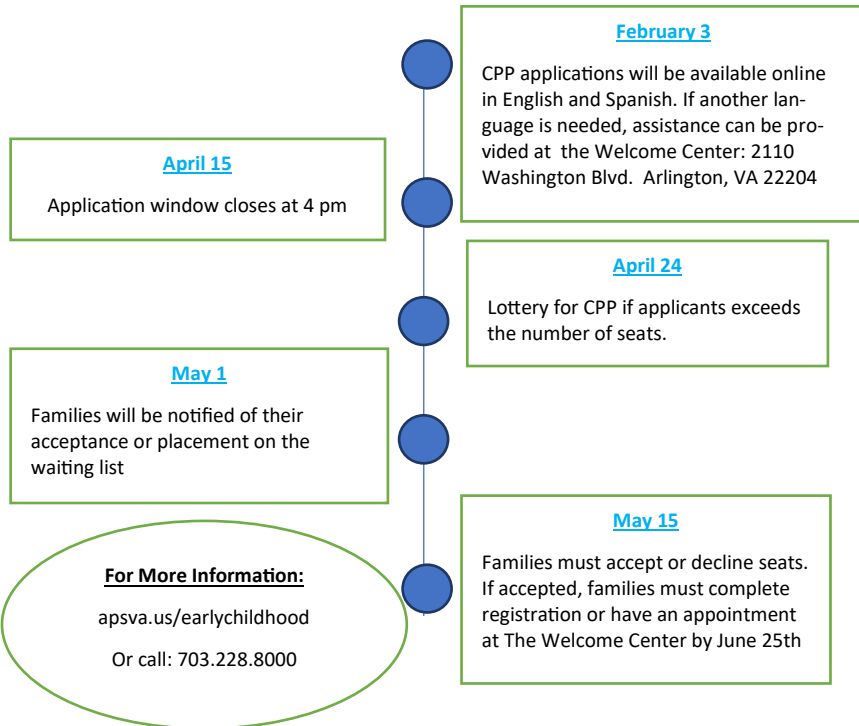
February 3

CPP applications will be available online in English and Spanish. If another language is needed, assistance can be provided at the Welcome Center: 2110 Washington Blvd. Arlington, VA 22204

April 15

Application window closes at 4 pm

April 24

Lottery for CPP if applicants exceeds the number of seats.

May 1

Families will be notified of their acceptance or placement on the waiting list

May 15

Families must accept or decline seats. If accepted, families must complete registration or have an appointment at The Welcome Center by June 25th

For More Information:

apsva.us/earlychildhood

Or call: 703.228.8000